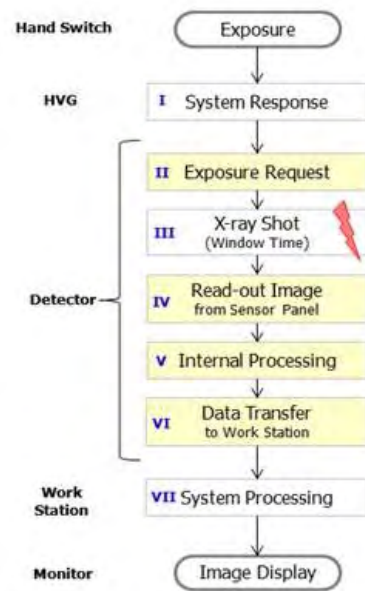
Hand Switch
Exposure

HVG
I System Response

II Exposure Request

III X-ray Shot (Window Time)

Detector
IV Read-out Image from Sensor Panel

V Internal Processing

VI Data Transfer to Work Station

Work Station
VII System Processing

Monitor
Image Display